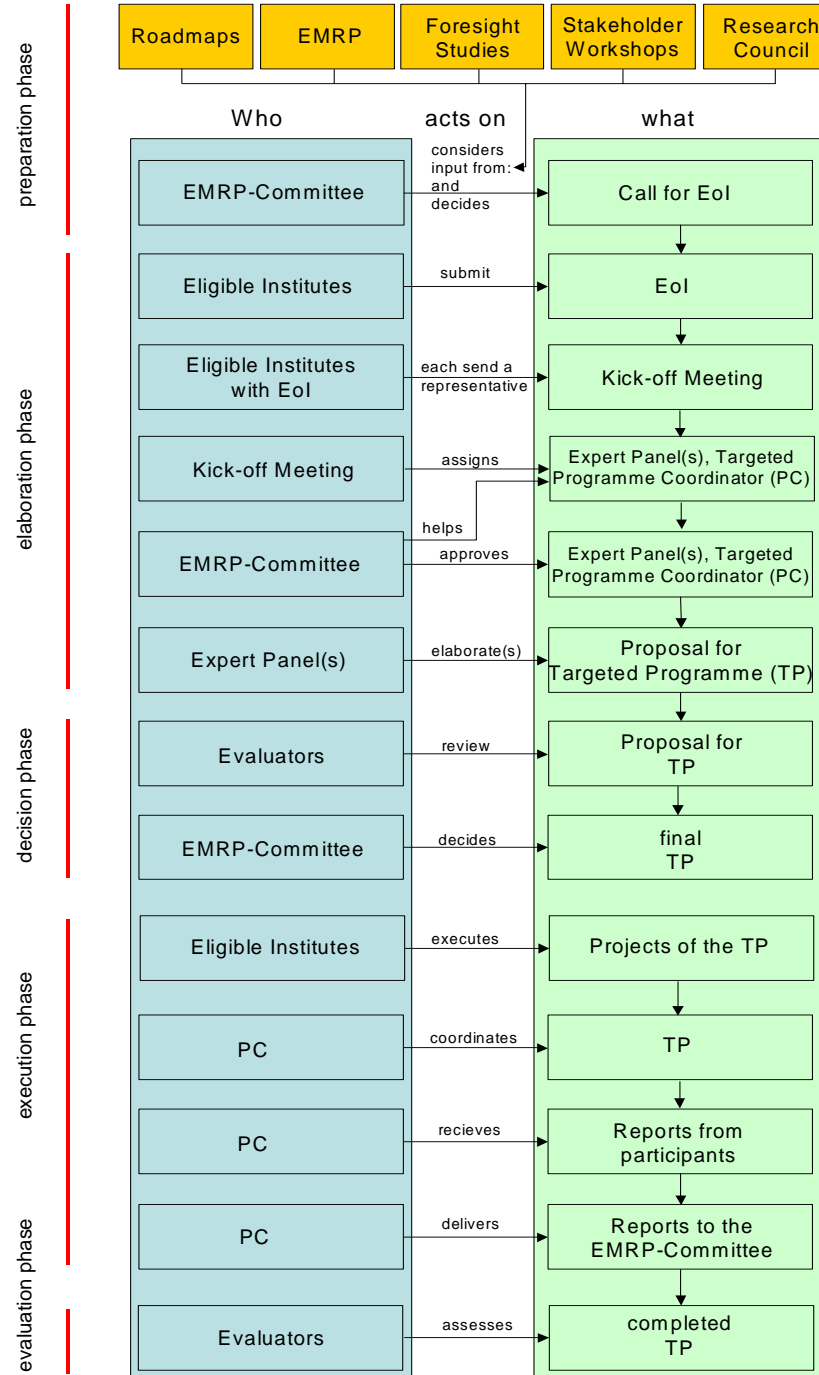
Roadmaps | EMRP | Foresight Studies | Stakeholder Workshops | Research Council

preparation phase

Who acts on what

EMRP-Committee considers input from: and decides Call for EoI

elaboration phase

Eligible Institutes submit EoI

Eligible Institutes with EoI each send a representative Kick-off Meeting

Kick-off Meeting assigns Expert Panel(s), Targeted Programme Coordinator (PC)

EMRP-Committee helps approves Expert Panel(s), Targeted Programme Coordinator (PC)

Expert Panel(s) elaborate(s) Proposal for Targeted Programme (TP)

decision phase

Evaluators review Proposal for TP

EMRP-Committee decides final TP

execution phase

Eligible Institutes executes Projects of the TP

PC coordinates TP

PC recieves Reports from participants

evaluation phase

PC delivers Reports to the EMRP-Committee

Evaluators assesses completed TP